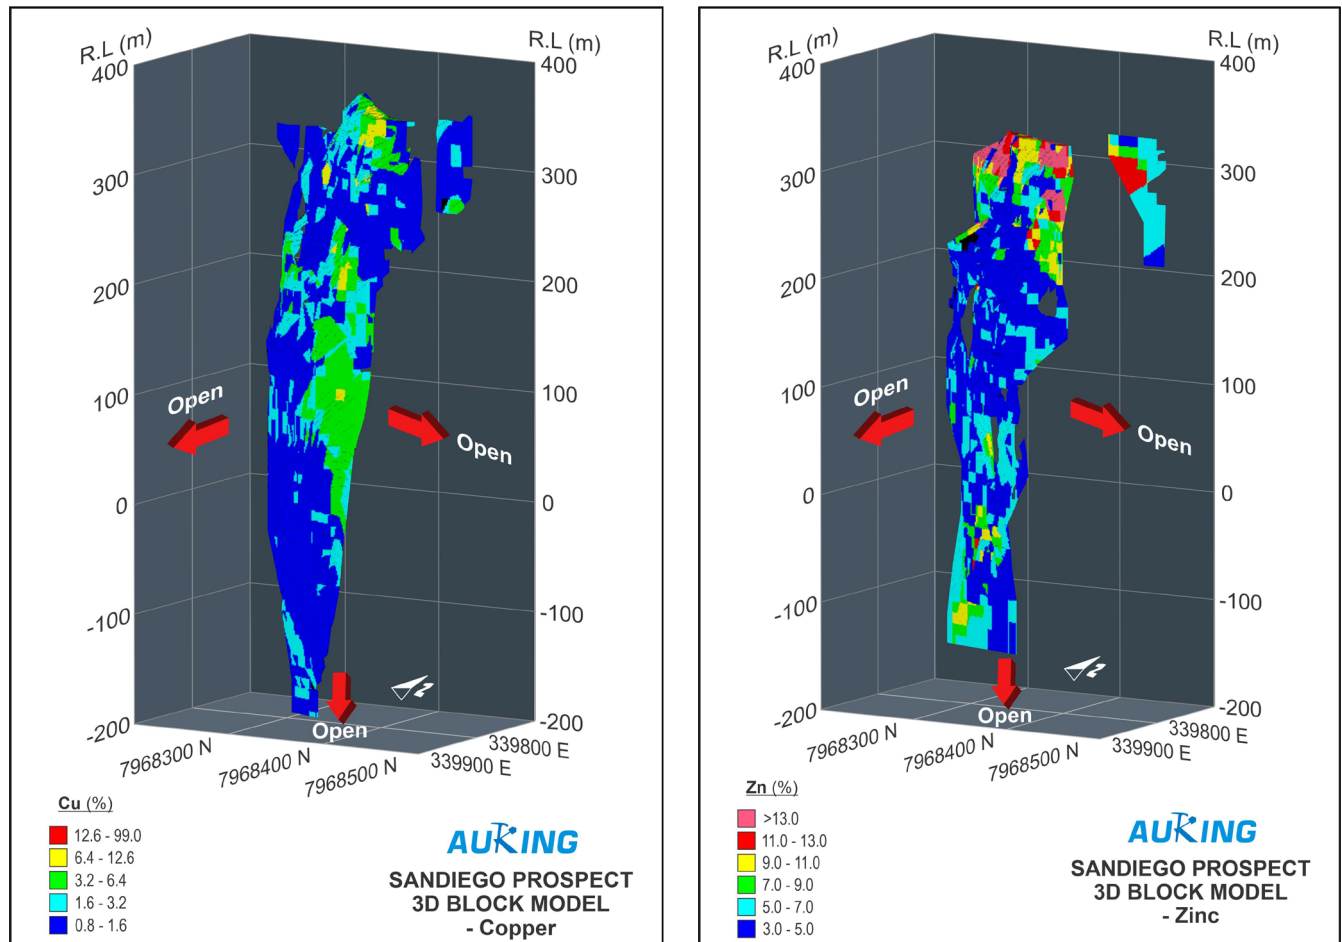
R.L (m)
400
300
200
100
0
-100
-200

R.L (m)
400
300
200
100
0
-100
-200

Open
Open
Open

7968300 N
7968400 N
7968500 N
339800 E
339900 E

Cu (%)
12.6 - 99.0
6.4 - 12.6
3.2 - 6.4
1.6 - 3.2
0.8 - 1.6

AUKING
SANDIEGO PROSPECT
3D BLOCK MODEL
- Copper

R.L (m)
400
300
200
100
0
-100
-200

R.L (m)
400
300
200
100
0
-100
-200

Open
Open
Open

7968300 N
7968400 N
7968500 N
339800 E
339900 E

Zn (%)
>13.0
11.0 - 13.0
9.0 - 11.0
7.0 - 9.0
5.0 - 7.0
3.0 - 5.0

AUKING
SANDIEGO PROSPECT
3D BLOCK MODEL
- Zinc